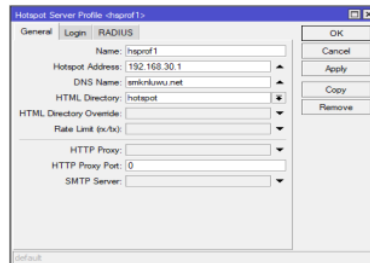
Hotspot Server Profile <hsprof1>

General | Login | RADIUS

Name: hsprof1
Hotspot Address: 192.168.30.1
DNS Name: smknluwu.net
HTML Directory: hotspot
HTML Directory Override:
Rate Limit (rx/tx):

HTTP Proxy:
HTTP Proxy Port: 0
SMTP Server:

OK
Cancel
Apply
Copy
Remove

default